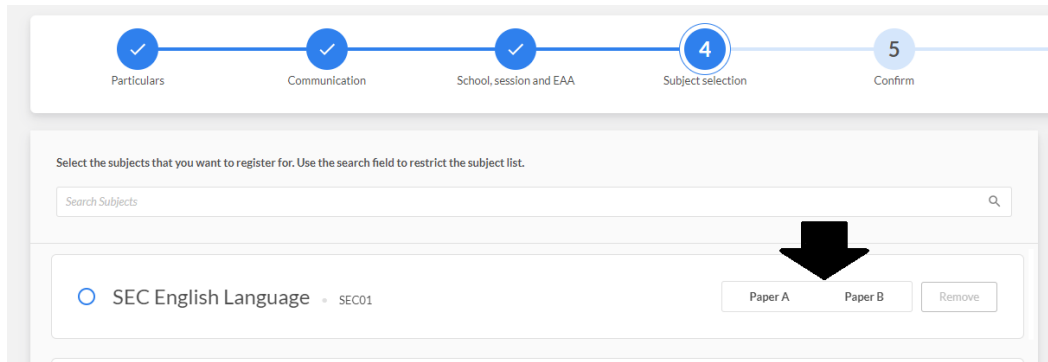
Particulars
Communication
School, session and EAA
4
Subject selection
5
Confirm

Select the subjects that you want to register for. Use the search field to restrict the subject list.

Search Subjects

SEC English Language • SEC01

Paper A
Paper B
Remove